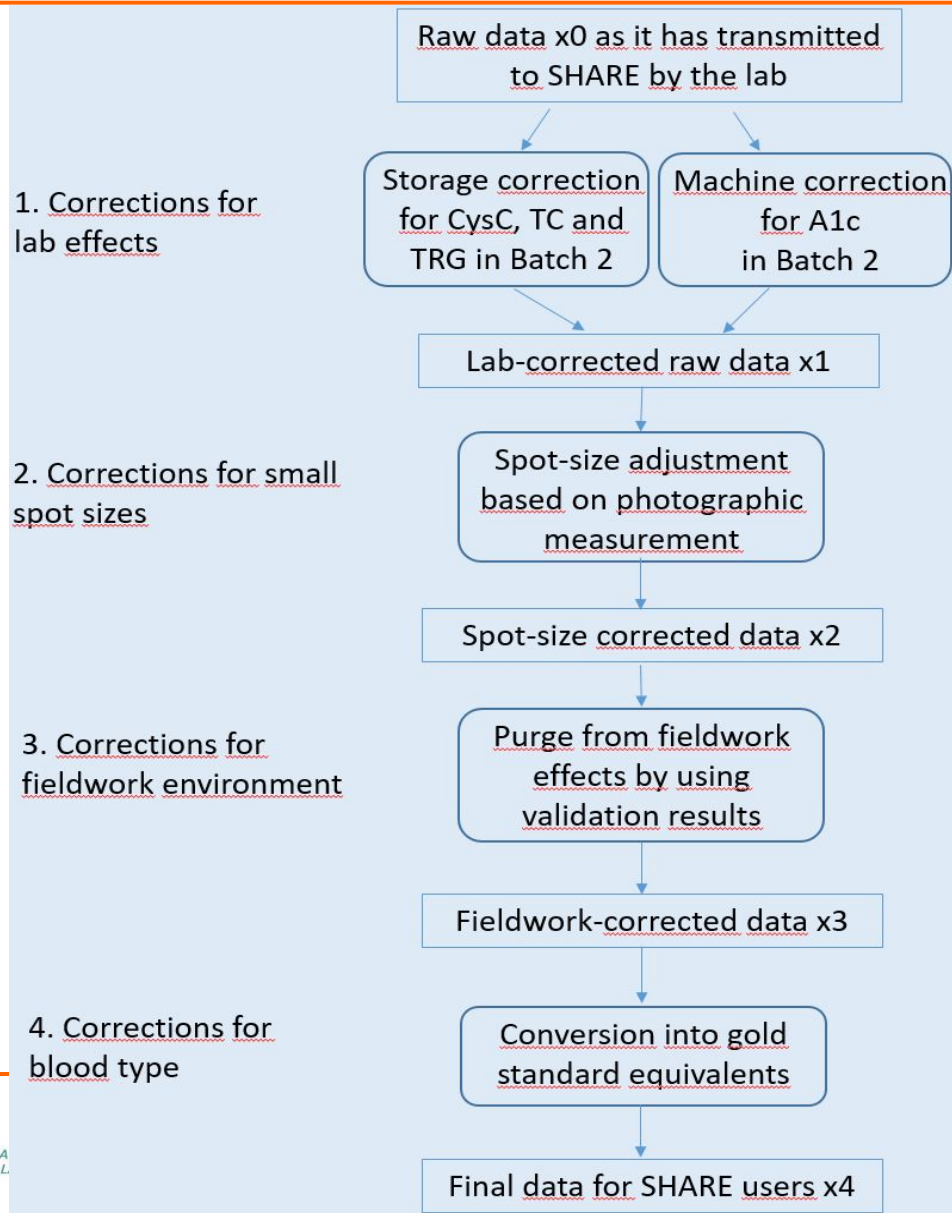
Raw data x0 as it has transmitted to SHARE by the lab

1. Corrections for lab effects

Storage correction for CysC, TC and TRG in Batch 2

Machine correction for A1c in Batch 2

Lab-corrected raw data x1

2. Corrections for small spot sizes

Spot-size adjustment based on photographic measurement

Spot-size corrected data x2

3. Corrections for fieldwork environment

Purge from fieldwork effects by using validation results

Fieldwork-corrected data x3

4. Corrections for blood type

Conversion into gold standard equivalents

Final data for SHARE users x4